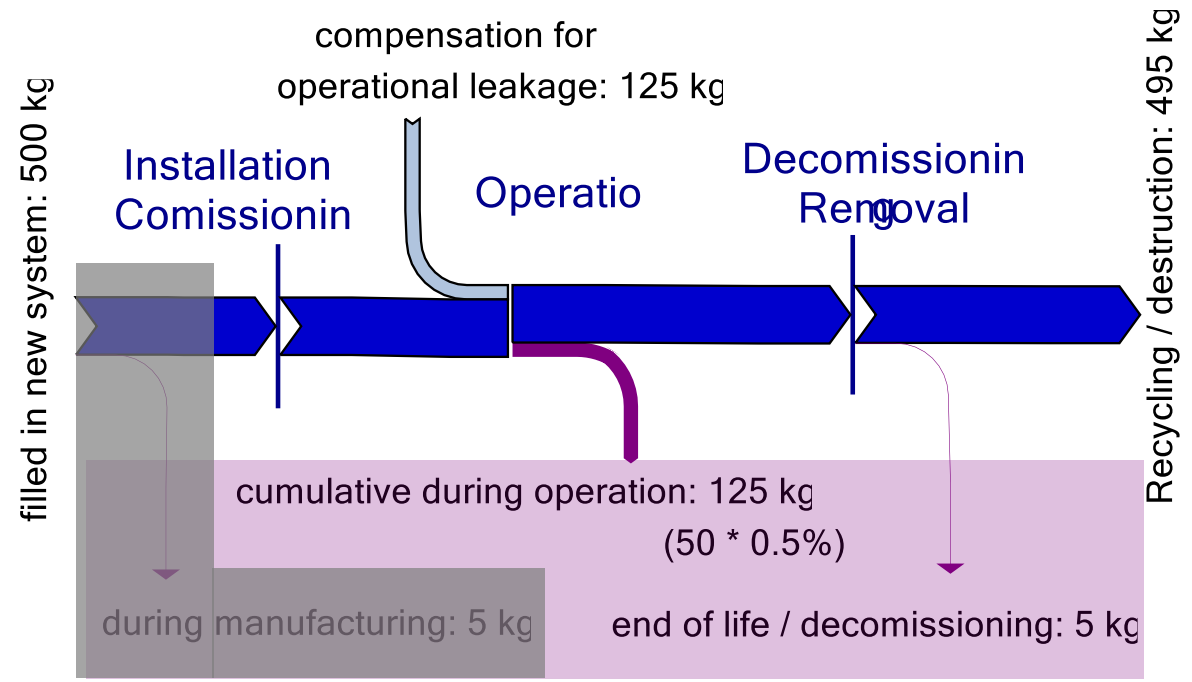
filled in new system: 500 kg

compensation for operational leakage: 125 kg

Installation Comissionin

Operatio

Decomissionin Removal

Recycling / destruction: 495 kg

cumulative during operation: 125 kg (50 * 0.5%)

during manufacturing: 5 kg

end of life / decomissioning: 5 kg